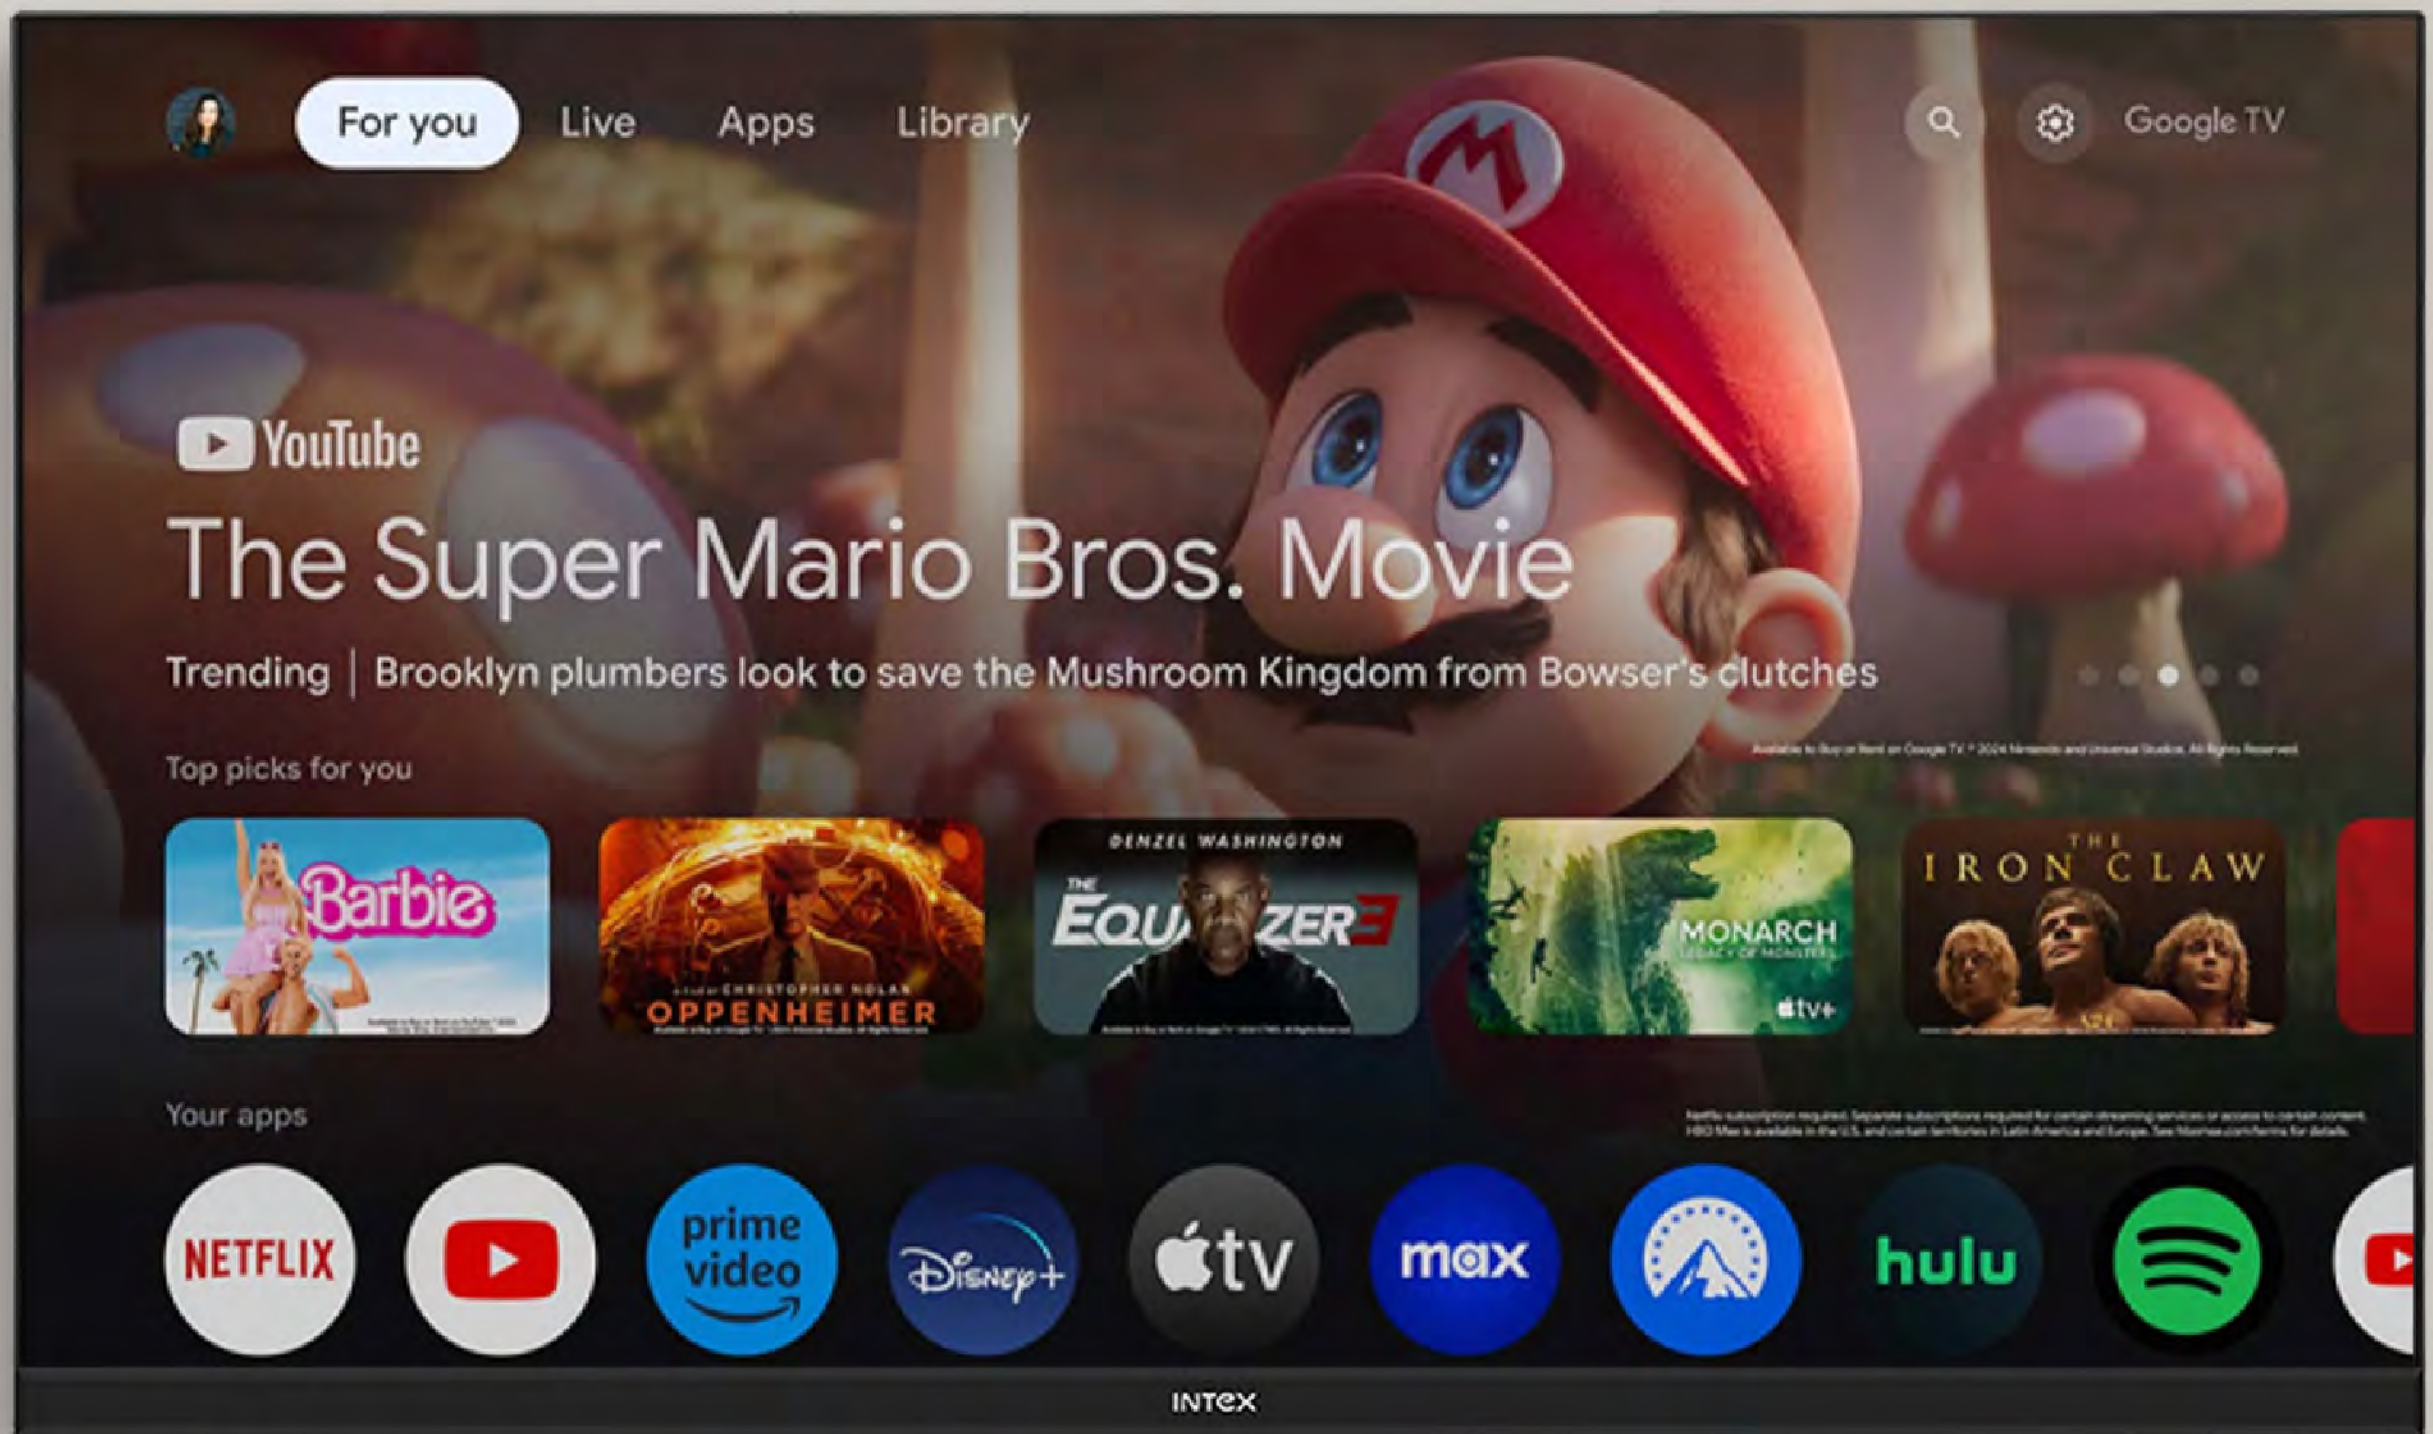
For you Live Apps Library

Google TV

YouTube

The Super Mario Bros. Movie

Trending | Brooklyn plumbers look to save the Mushroom Kingdom from Bowser's clutches

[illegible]

Top picks for you

Barbie

OPPENHEIMER

DENZEL WASHINGTON
THE EQUALIZER 3

MONARCH
LEGACY OF MONSTERS
tv+

THE IRON CLAW

Your apps

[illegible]

NETFLIX

prime video

Disney+

tv

max

hulu

INTEX